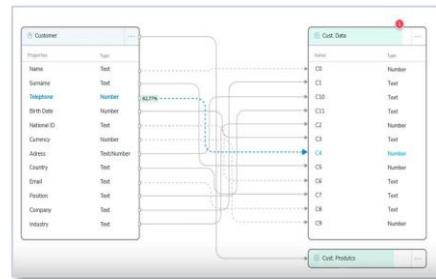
Customer

| Properties | Type |
|---|---|
| Name | Text |
| Surname | Text |
| Telephone | Number |
| Birth Date | Number |
| National ID | Text |
| Currency | Number |
| Adress | Text/Number |
| Country | Text |
| Email | Text |
| Position | Text |
| Company | Text |
| Industry | Text |

62.77%

Cust. Data

| Name | Type |
|---|---|
| C0 | Number |
| C1 | Text |
| C10 | Text |
| C11 | Text |
| C2 | Number |
| C3 | Text |
| C4 | Number |
| C5 | Number |
| C6 | Text |
| C7 | Text |
| C8 | Text |
| C9 | Number |

Cust. Products